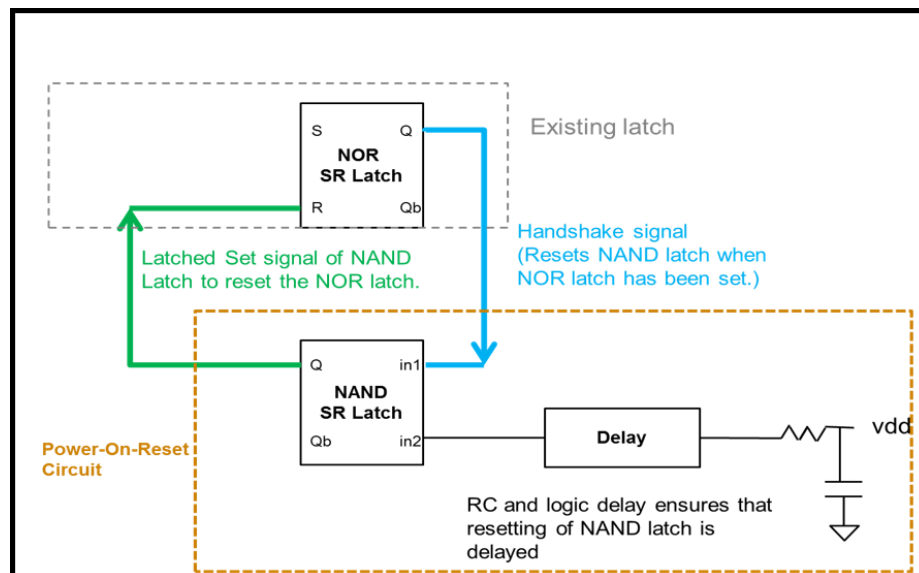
S
Q
NOR
SR Latch
R
Qb

Existing latch

Handshake signal
(Resets NAND latch when NOR latch has been set.)

Latched Set signal of NAND Latch to reset the NOR latch.

Q
in1
NAND
SR Latch
Qb
in2

Delay

vdd

Power-On-Reset Circuit

RC and logic delay ensures that resetting of NAND latch is delayed